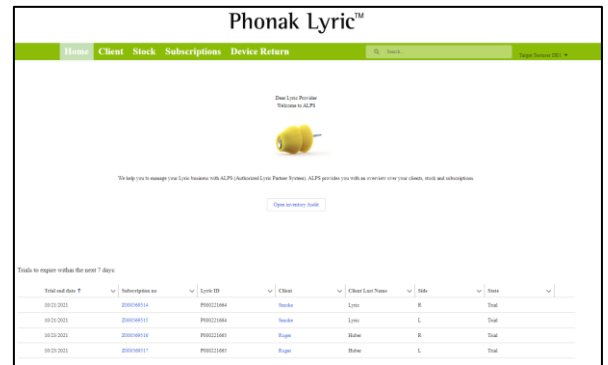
Phonak Lyric™

Home Client Stock Subscriptions Device Return

Search...

Target Tomson DE1

Dear Lyric Provider
Welcome to ALPS

We help you to manage your Lyric business with ALPS (Authorized Lyric Partner System). ALPS provides you with an overview over your clients, stock and subscriptions.

Open inventory Audit

Trials to expire within the next 7 days:

| Trial end date ↑ | Subscription no | Lyric ID | Client | Client Last Name | Side | State |
|---|---|---|---|---|---|---|
| 10/21/2021 | Z000369514 | P500221664 | Sander | Lyric | R | Trial |
| 10/21/2021 | Z000369515 | P500221664 | Sander | Lyric | L | Trial |
| 10/25/2021 | Z000369516 | P500221665 | Roger | Huber | R | Trial |
| 10/25/2021 | Z000369517 | P500221665 | Roger | Huber | L | Trial |